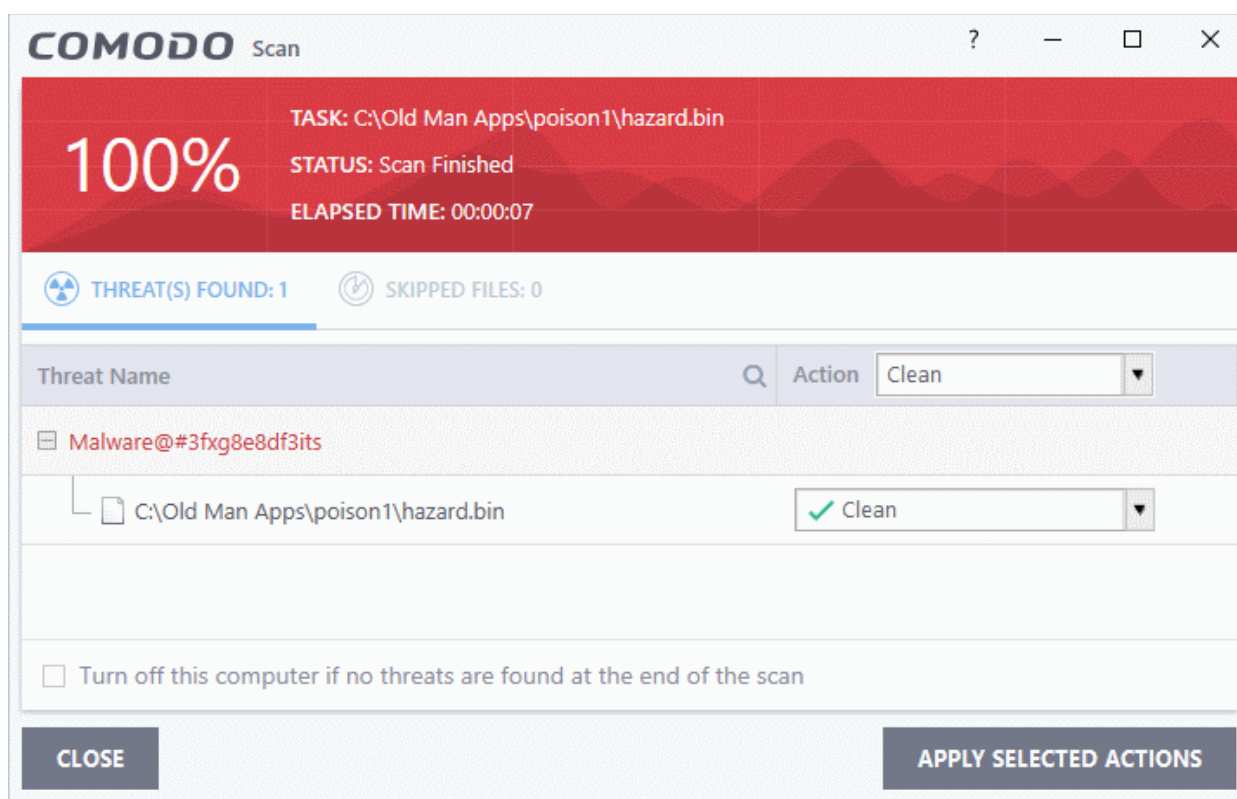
COMODO Scan

?

100%

TASK: C:\Old Man Apps\poison1\hazard.bin

STATUS: Scan Finished

ELAPSED TIME: 00:00:07

THREAT(S) FOUND: 1

SKIPPED FILES: 0

| Threat Name | Action Clean |
|---|---|
| Malware@#3fxg8e8df3its | |
| C:\Old Man Apps\poison1\hazard.bin | Clean |

Turn off this computer if no threats are found at the end of the scan

CLOSE

APPLY SELECTED ACTIONS